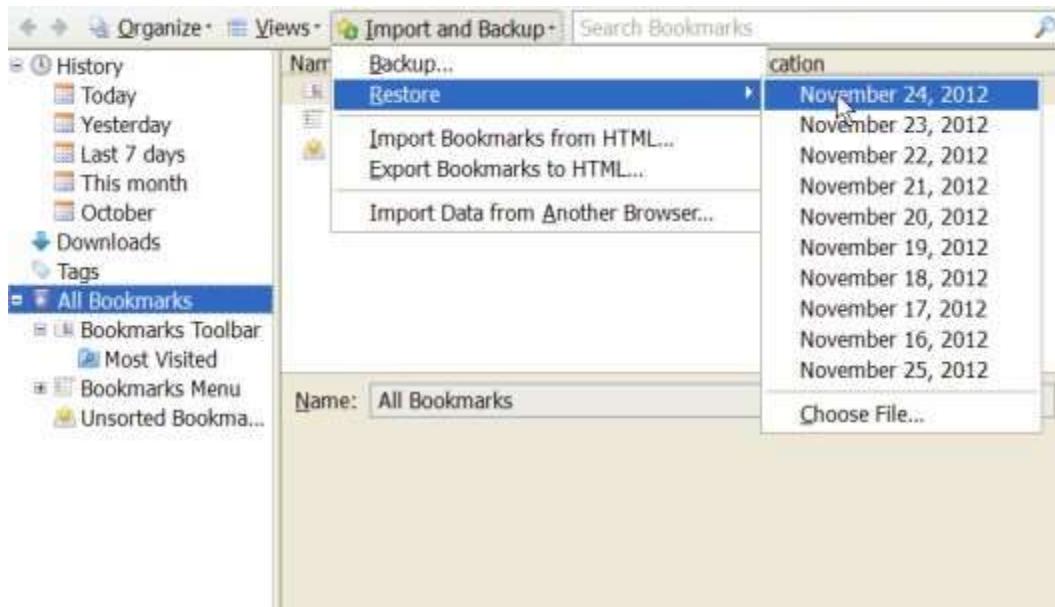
Organize · Views · Import and Backup · Search Bookmarks

History
Today
Yesterday
Last 7 days
This month
October
Downloads
Tags
All Bookmarks
Bookmarks Toolbar
Most Visited
Bookmarks Menu
Unsorted Bookma...

Nam

cation

Backup...
Restore
Import Bookmarks from HTML...
Export Bookmarks to HTML...
Import Data from Another Browser...

November 24, 2012
November 23, 2012
November 22, 2012
November 21, 2012
November 20, 2012
November 19, 2012
November 18, 2012
November 17, 2012
November 16, 2012
November 25, 2012
Choose File...

Name: All Bookmarks